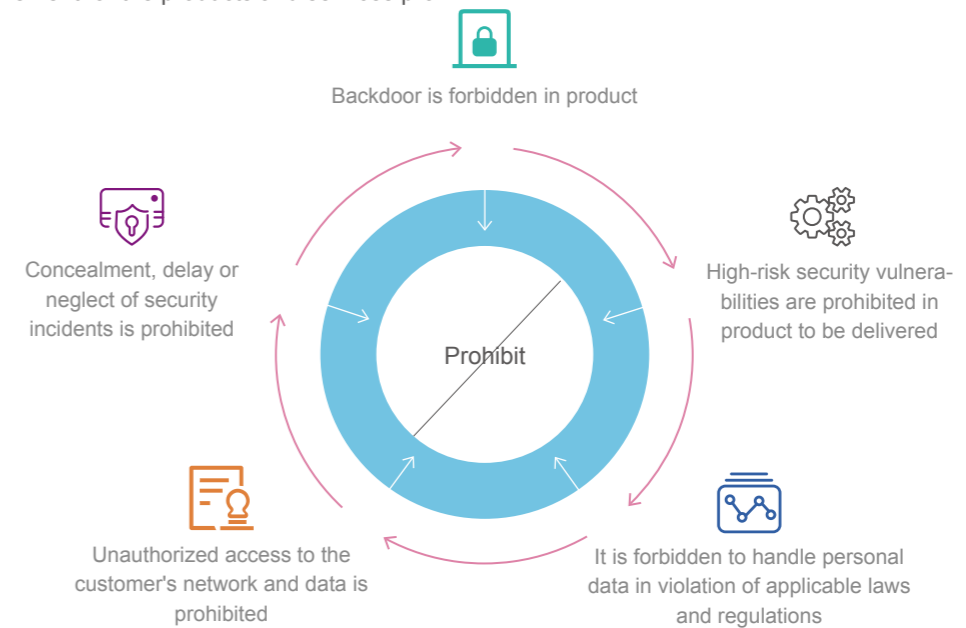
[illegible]

Backdoor is forbidden in product

High-risk security vulnerabilities are prohibited in product to be delivered

It is forbidden to handle personal data in violation of applicable laws and regulations

Unauthorized access to the customer's network and data is prohibited

Concealment, delay or neglect of security incidents is prohibited

Prohibit